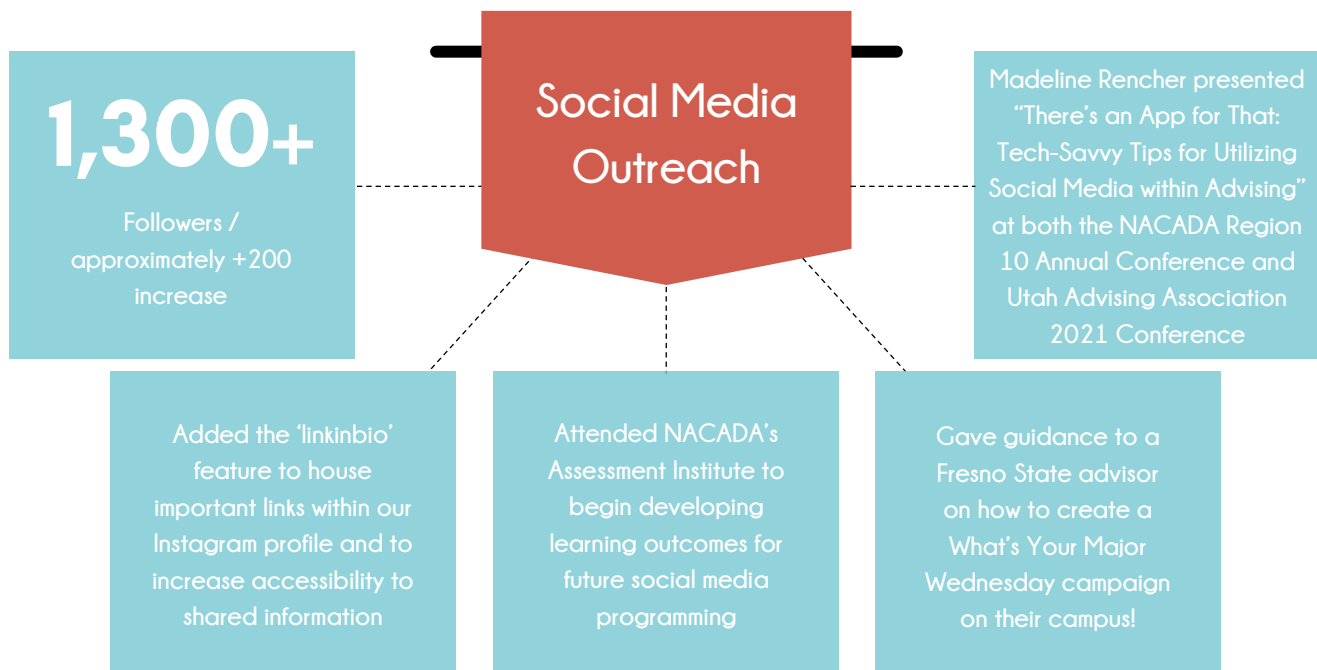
Social Media Outreach

1,300+

Followers / approximately +200 increase

Madeline Rencher presented “There’s an App for That: Tech-Savvy Tips for Utilizing Social Media within Advising” at both the NACADA Region 10 Annual Conference and Utah Advising Association 2021 Conference

Added the ‘linkinbio’ feature to house important links within our Instagram profile and to increase accessibility to shared information

Attended NACADA’s Assessment Institute to begin developing learning outcomes for future social media programming

Gave guidance to a Fresno State advisor on how to create a What’s Your Major Wednesday campaign on their campus!